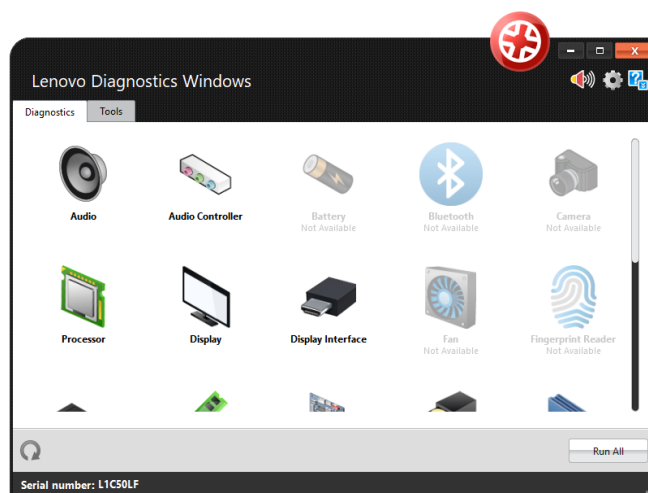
Lenovo Diagnostics Windows

Diagnostics
Tools

Audio
Audio Controller
Battery
Not Available
Bluetooth
Not Available
Camera
Not Available

Processor
Display
Display Interface
Fan
Not Available
Fingerprint Reader
Not Available

Run All

Serial number: L1C50LF